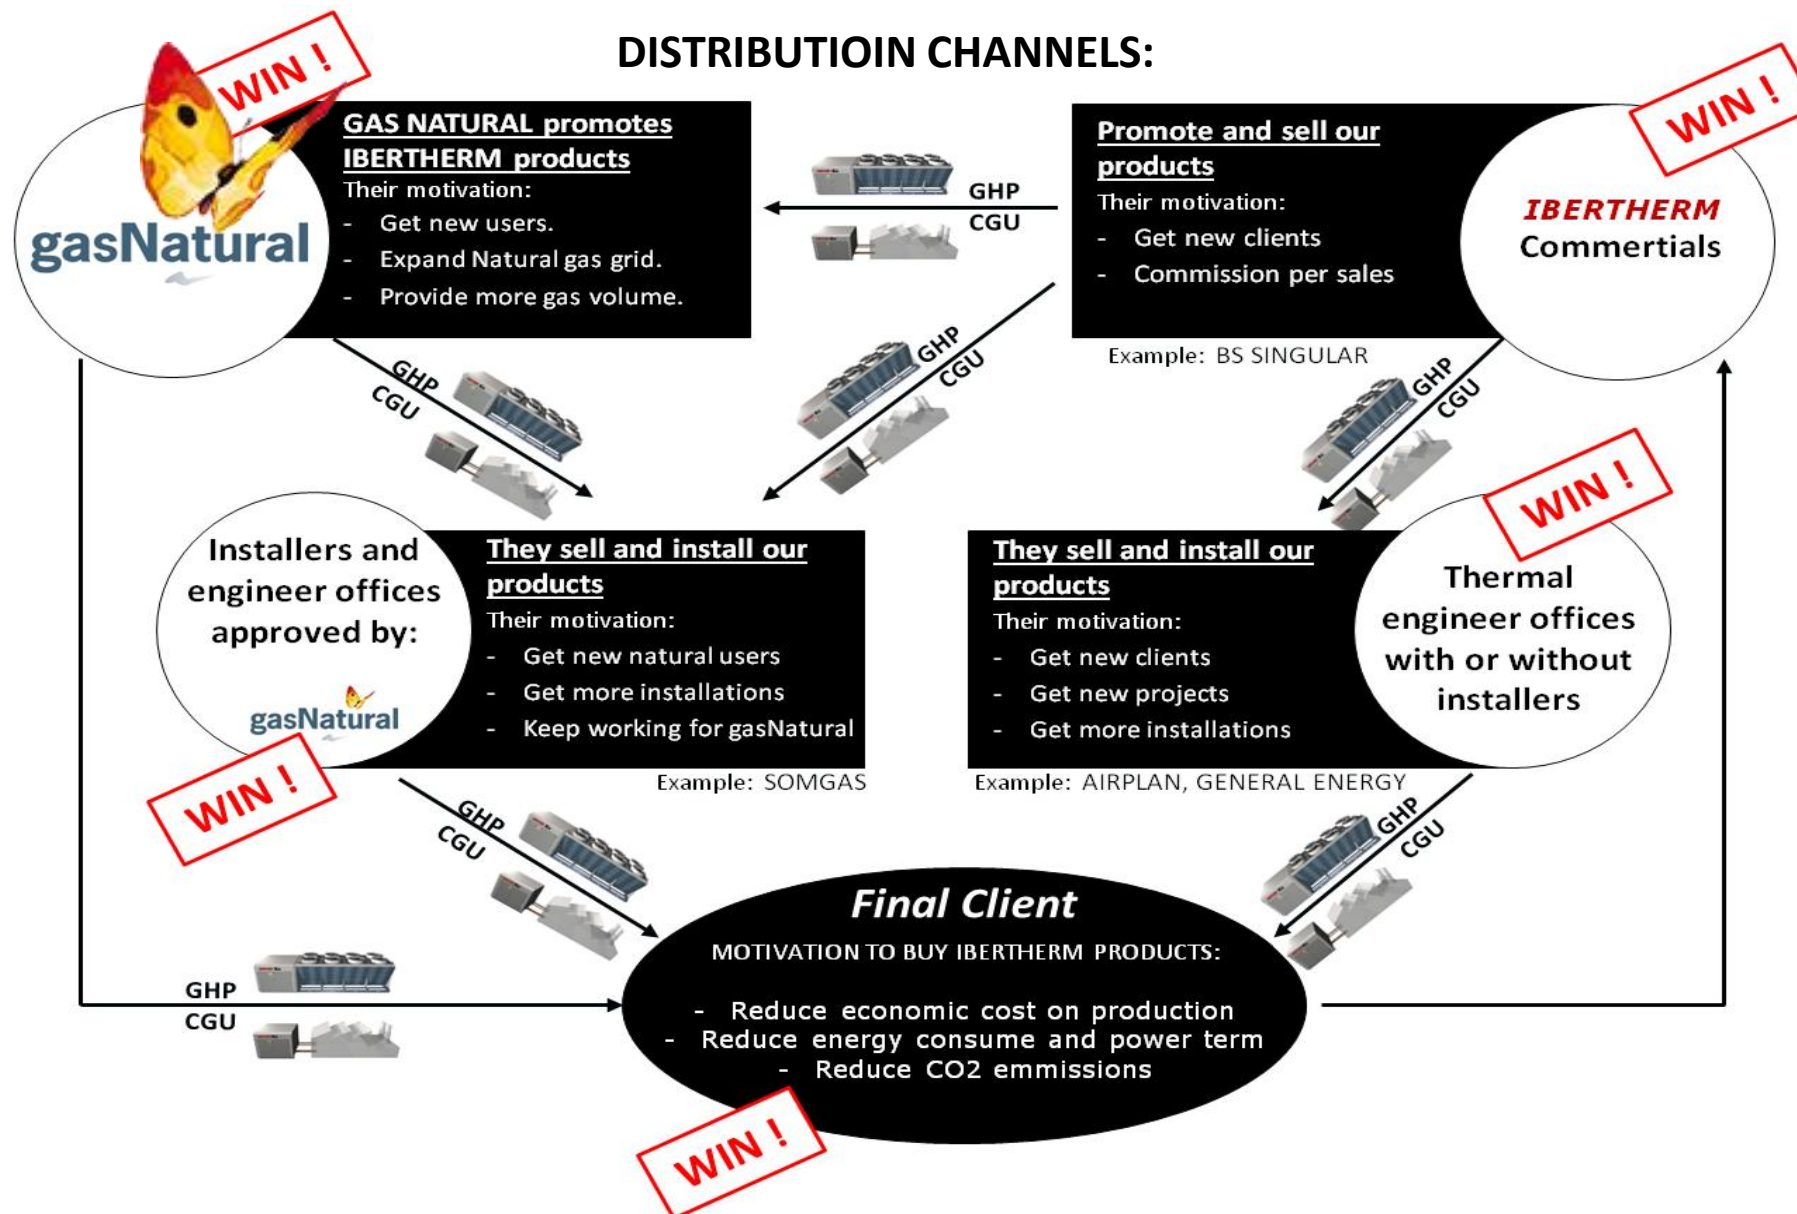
DISTRIBUTIOIN CHANNELS:

WIN !

gasNatural

GAS NATURAL promotes IBERTHERM products

Their motivation:

- Get new users.
- Expand Natural gas grid.
- Provide more gas volume.

GHP
CGU

Promote and sell our products

Their motivation:

- Get new clients
- Commission per sales

IBERTHERM Commertials

WIN !

Example: BS SINGULAR

GHP
CGU

GHP
CGU

GHP
CGU

WIN !

Installers and engineer offices approved by:

gasNatural

They sell and install our products

Their motivation:

- Get new natural users
- Get more installations
- Keep working for gasNatural

Example: SOMGAS

They sell and install our products

Their motivation:

- Get new clients
- Get new projects
- Get more installations

Example: AIRPLAN, GENERAL ENERGY

Thermal engineer offices with or without installers

WIN !

GHP
CGU

GHP
CGU

Final Client

MOTIVATION TO BUY IBERTHERM PRODUCTS:

- Reduce economic cost on production
- Reduce energy consume and power term
- Reduce CO2 emmissions

GHP
CGU

WIN !